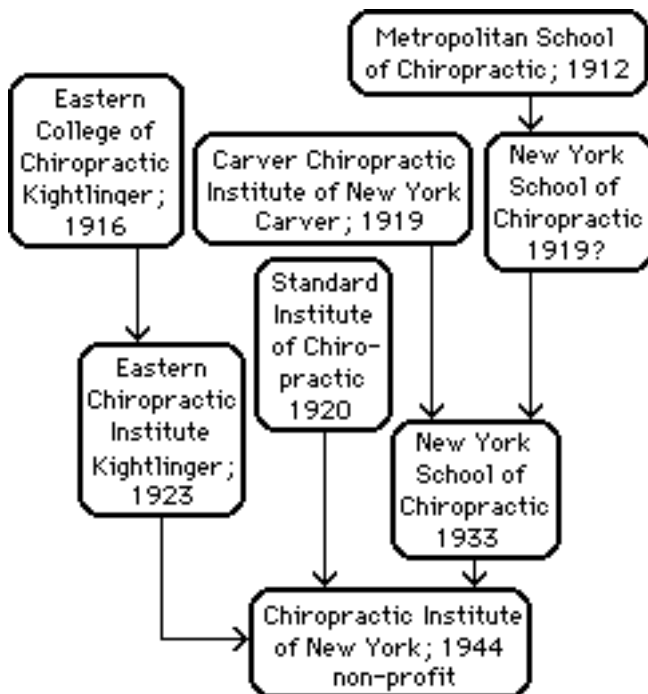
Metropolitan School of Chiropractic; 1912

Eastern College of Chiropractic Kightlinger; 1916

Carver Chiropractic Institute of New York Carver; 1919

New York School of Chiropractic 1919?

Standard Institute of Chiropractic 1920

Eastern Chiropractic Institute Kightlinger; 1923

New York School of Chiropractic 1933

Chiropractic Institute of New York; 1944 non-profit